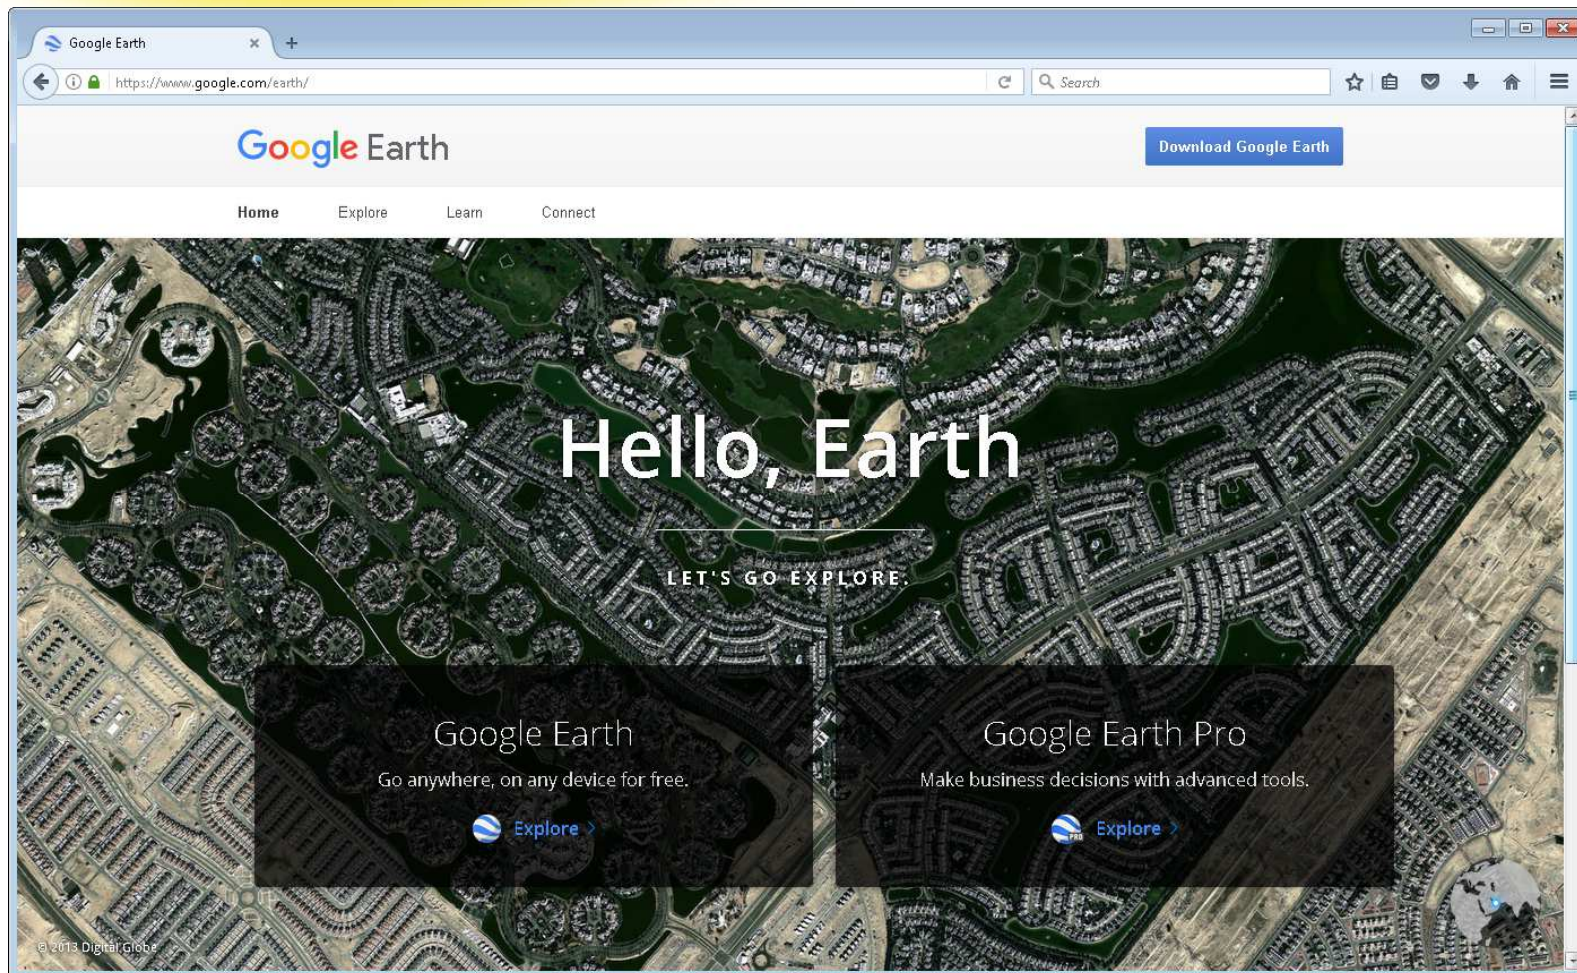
Google Earth

https://www.google.com/earth/

Search

Google Earth

Download Google Earth

Home Explore Learn Connect

Hello, Earth

LET'S GO EXPLORE.

Google Earth

Go anywhere, on any device for free.

Explore ›

Google Earth Pro

Make business decisions with advanced tools.

Explore ›

© 2013 DigitalGlobe